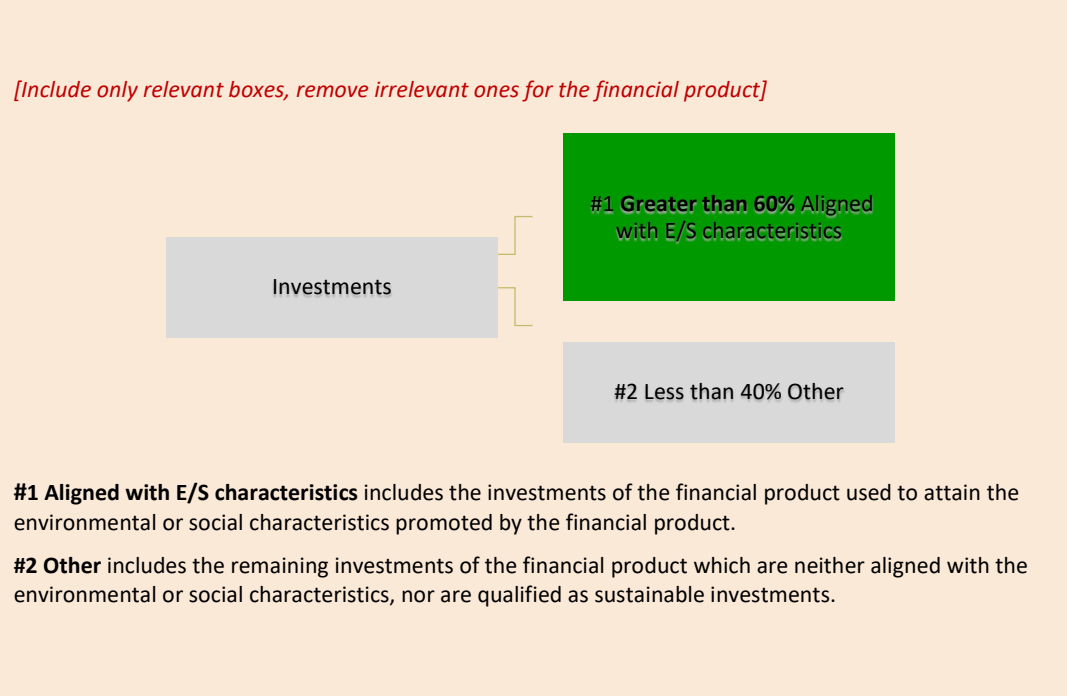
[Include only relevant boxes, remove irrelevant ones for the financial product]

Investments

#1 Greater than 60% Aligned with E/S characteristics

#2 Less than 40% Other

#1 Aligned with E/S characteristics includes the investments of the financial product used to attain the environmental or social characteristics promoted by the financial product.

#2 Other includes the remaining investments of the financial product which are neither aligned with the environmental or social characteristics, nor are qualified as sustainable investments.